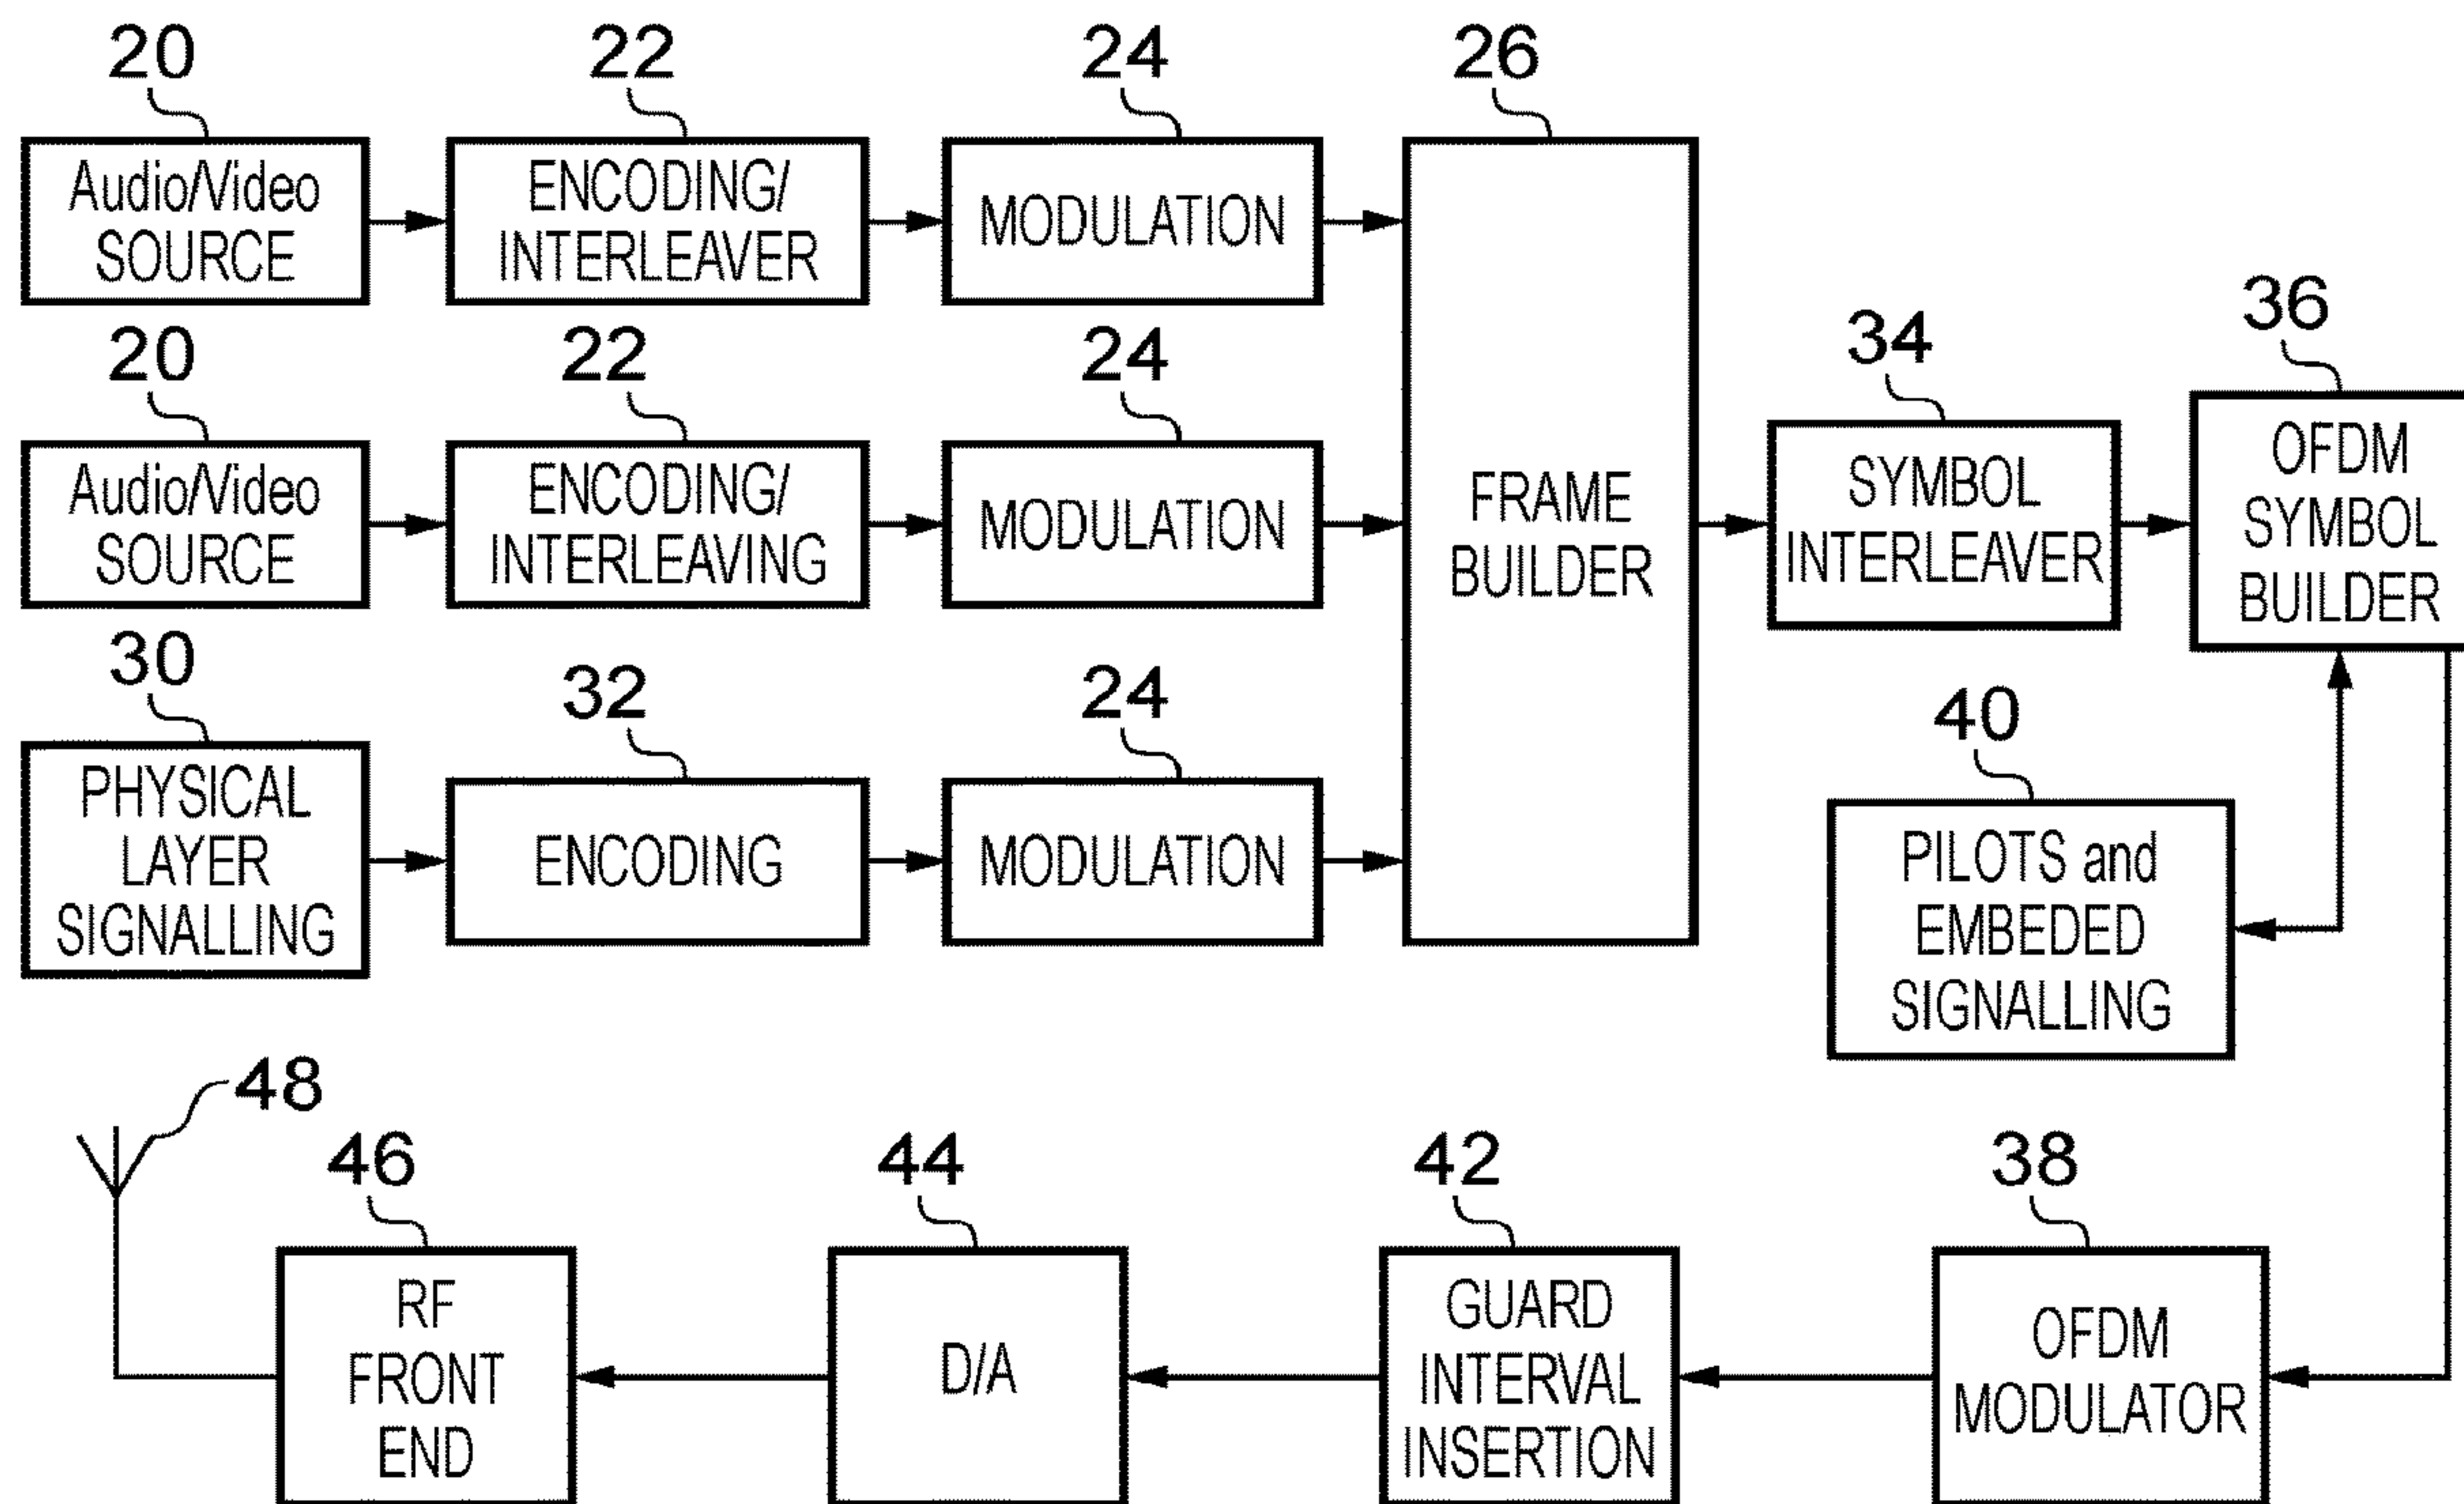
20
Audio/Video SOURCE
22
ENCODING/ INTERLEAVER
24
MODULATION
26
20
Audio/Video SOURCE
22
ENCODING/ INTERLEAVING
24
MODULATION
FRAME BUILDER
34
SYMBOL INTERLEAVER
36
OFDM SYMBOL BUILDER
30
PHYSICAL LAYER SIGNALLING
32
ENCODING
24
MODULATION
40
PILOTS and EMBEDED SIGNALLING
48
46
RF FRONT END
44
D/A
42
GUARD INTERVAL INSERTION
38
OFDM MODULATOR